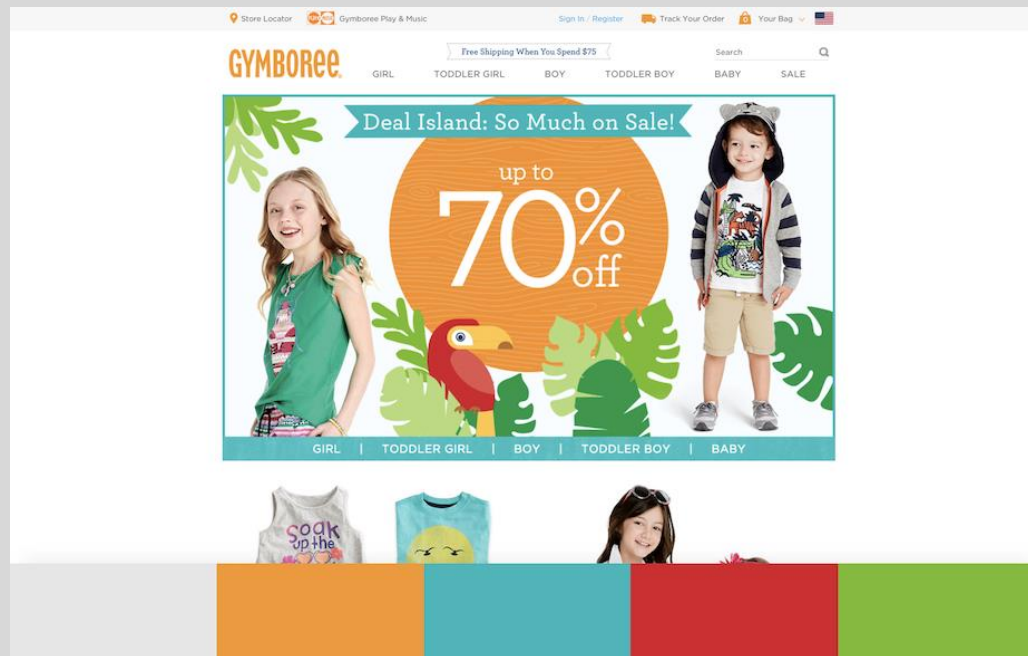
Store Locator Gymboree Play & Music Sign In / Register Track Your Order Your Bag

GYMBOREE

Free Shipping When You Spend $75

Search

GIRL TODDLER GIRL BOY TODDLER BOY BABY SALE

Deal Island: So Much on Sale!

up to 70% off

GIRL | TODDLER GIRL | BOY | TODDLER BOY | BABY

Soak up the